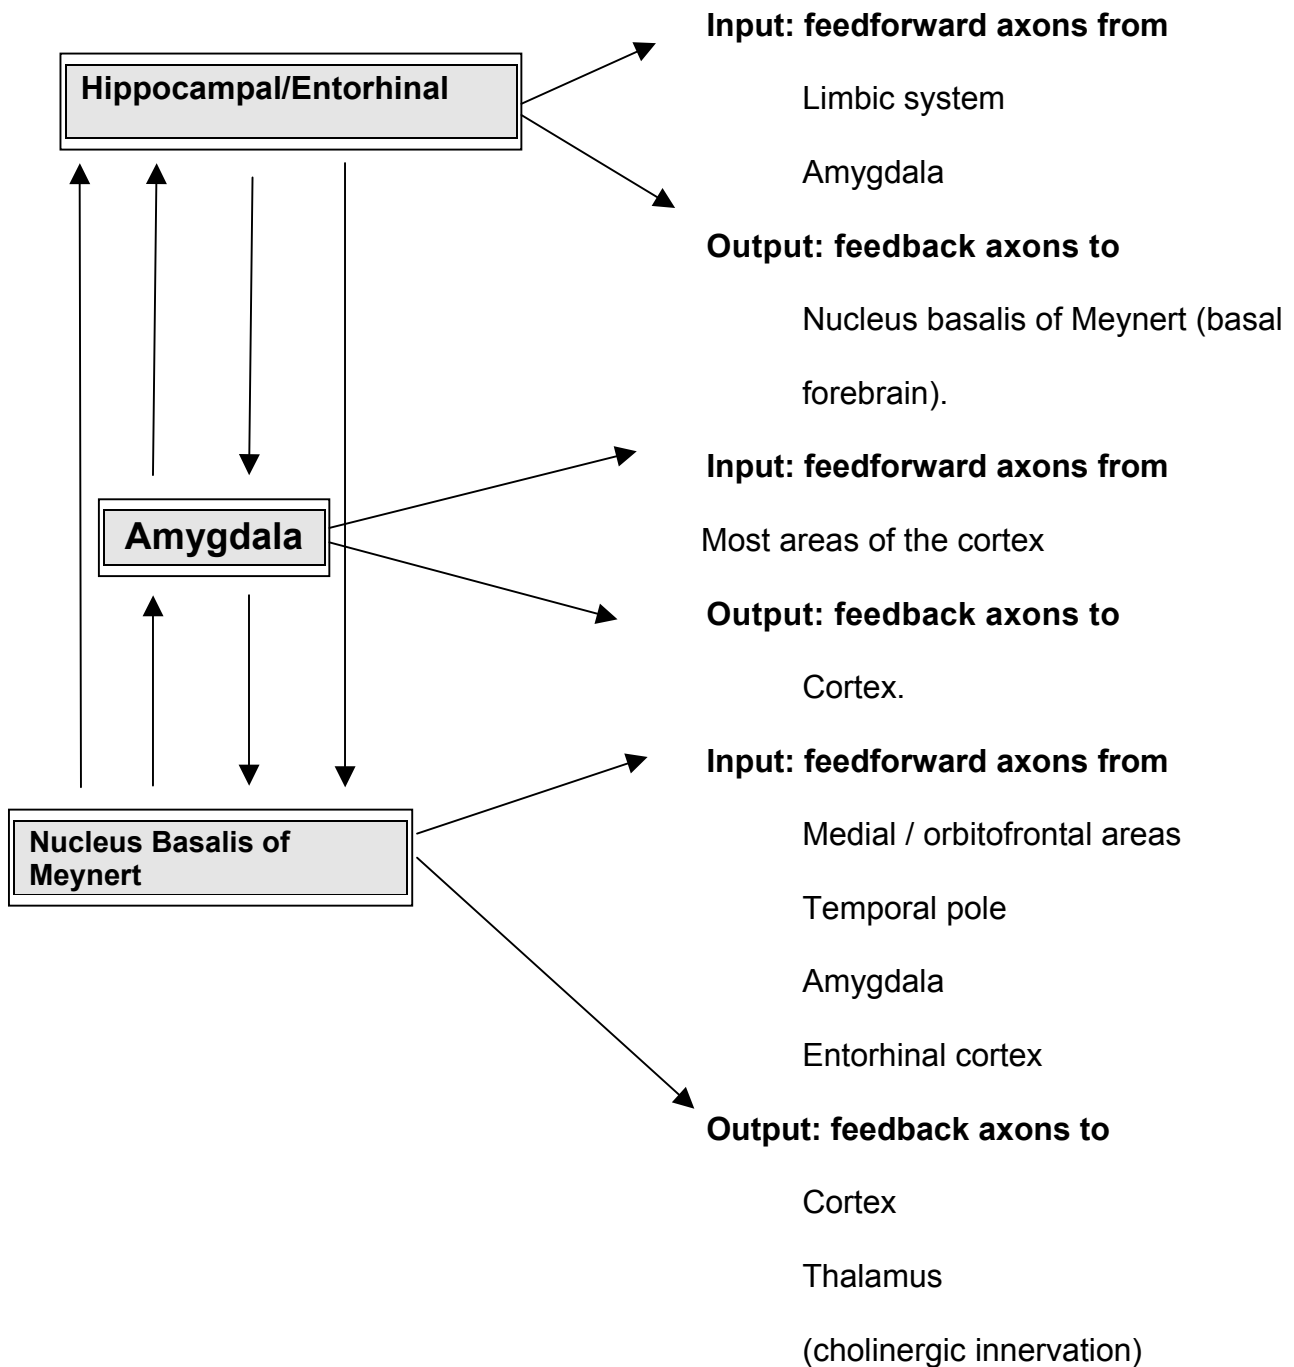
Hippocampal/Entorhinal

Input: feedforward axons from

Limbic system

Amygdala

Output: feedback axons to

Nucleus basalis of Meynert (basal forebrain).

Amygdala

Input: feedforward axons from

Most areas of the cortex

Output: feedback axons to

Cortex.

Nucleus Basalis of Meynert

Input: feedforward axons from

Medial / orbitofrontal areas

Temporal pole

Amygdala

Entorhinal cortex

Output: feedback axons to

Cortex

Thalamus

(cholinergic innervation)